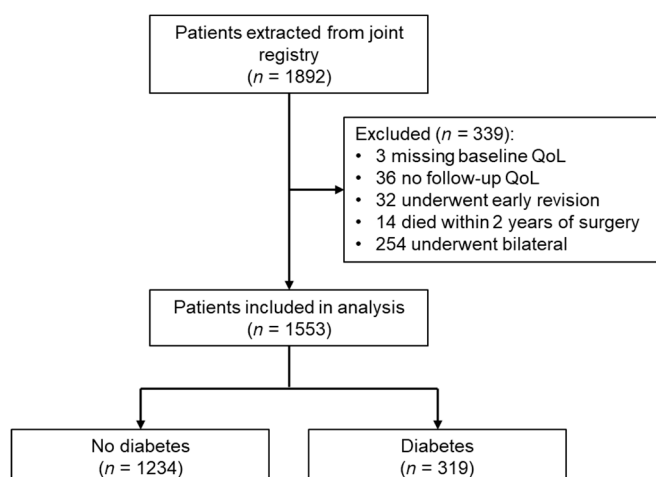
Patients extracted from joint registry
($n$ = 1892)

Excluded ($n$ = 339):
• 3 missing baseline QoL
• 36 no follow-up QoL
• 32 underwent early revision
• 14 died within 2 years of surgery
• 254 underwent bilateral

Patients included in analysis
($n$ = 1553)

No diabetes
($n$ = 1234)

Diabetes
($n$ = 319)